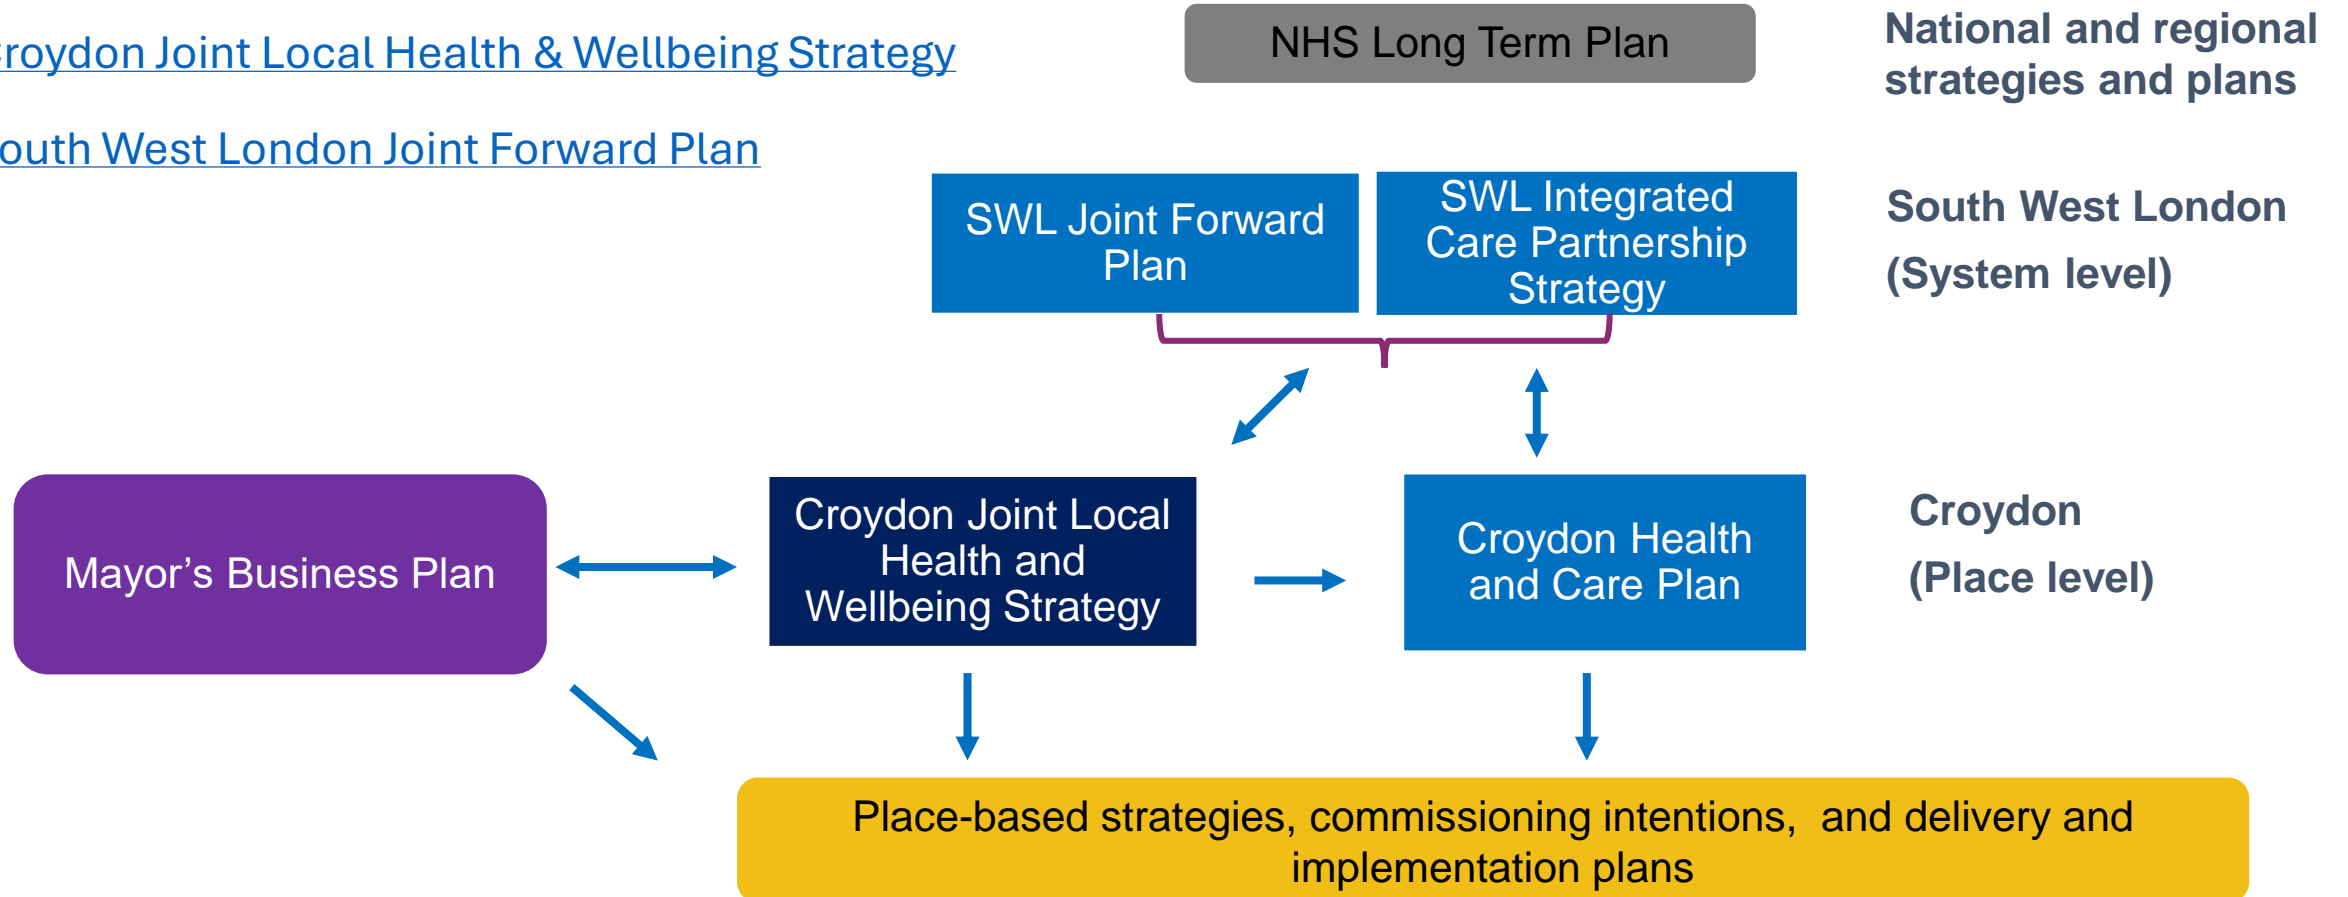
roydon Joint Local Health & Wellbeing Strategy

outh West London Joint Forward Plan

NHS Long Term Plan

National and regional strategies and plans

SWL Joint Forward Plan

SWL Integrated Care Partnership Strategy

South West London (System level)

Mayor's Business Plan

Croydon Joint Local Health and Wellbeing Strategy

Croydon Health and Care Plan

Croydon (Place level)

Place-based strategies, commissioning intentions, and delivery and implementation plans